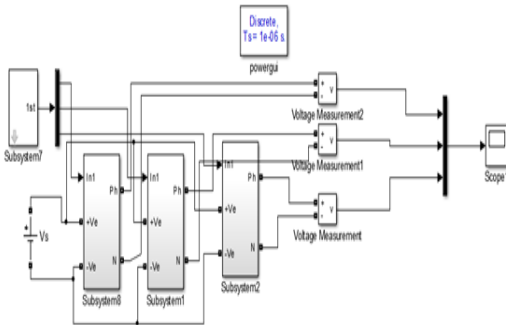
Discrete,
Ts = 1e-06 s.

powergui

1st

Subsystem7

In1
+Ve
-Ve
Ph
N
Subsystem8

In1
+Ve
-Ve
Ph
N
Subsystem1

In1
+Ve
-Ve
Ph
N
Subsystem2

Vs

+
-
v
Voltage Measurement2

+
-
v
Voltage Measurement1

+
-
v
Voltage Measurement

Scope